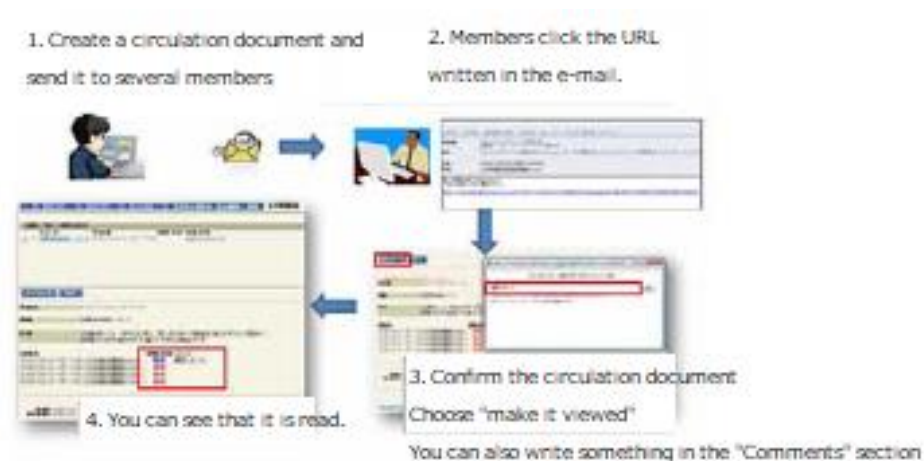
1. Create a circulation document and send it to several members

2. Members click the URL written in the e-mail.

3. Confirm the circulation document

Choose "make it viewed"

You can also write something in the "Comments" section

4. You can see that it is read.